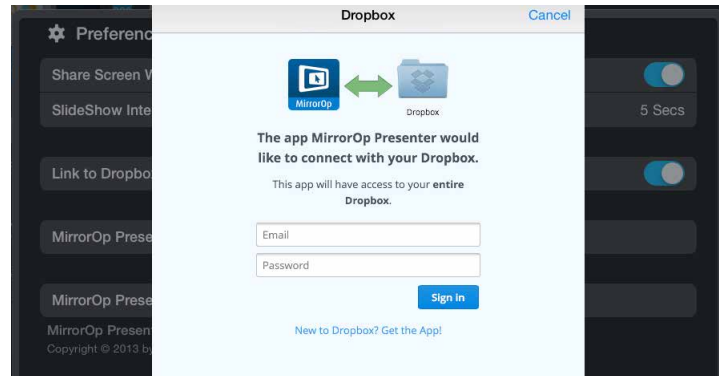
Preferenc

Share Screen W

SlideShow Inte

5 Secs

Link to Dropbo

MirrorOp Prese

MirrorOp Prese

MirrorOp Presen

Copyright © 2013 by

Dropbox

Cancel

MirrorOp

Dropbox

The app MirrorOp Presenter would like to connect with your Dropbox.

This app will have access to your **entire Dropbox**.

Email

Password

Sign in

New to Dropbox? Get the App!